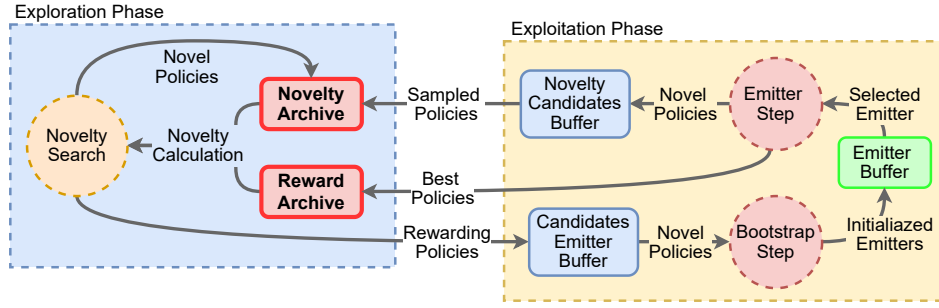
Exploration Phase

Novel Policies

Novelty Archive

Novelty Search

Novelty Calculation

Reward Archive

Sampled Policies

Best Policies

Rewarding Policies

Exploitation Phase

Novelty Candidates Buffer

Novel Policies

Emitter Step

Selected Emitter

Emitter Buffer

Candidates Emitter Buffer

Novel Policies

Bootstrap Step

Initialiazed Emitters